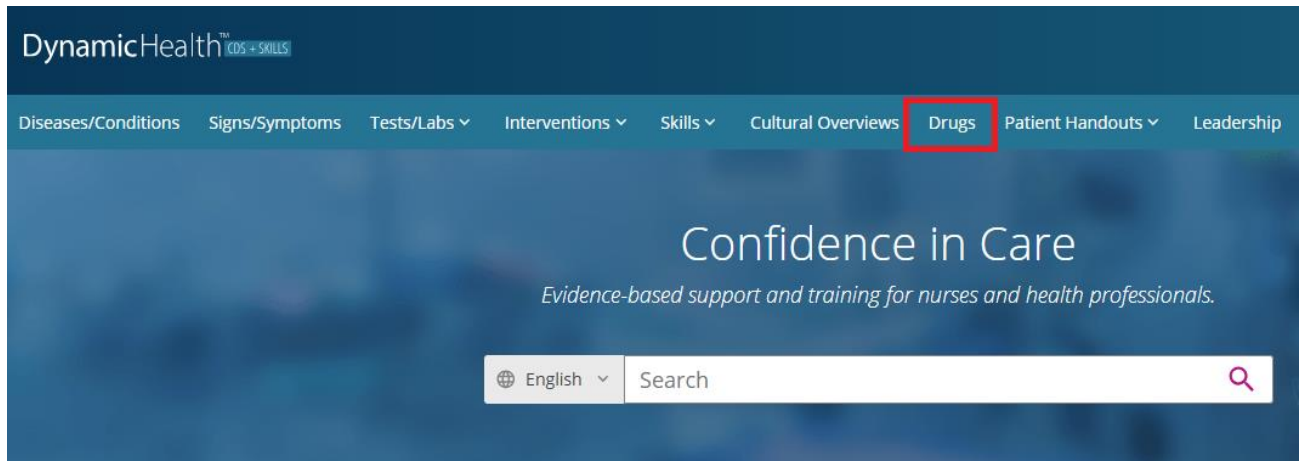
DynamicHealth™ CDS + SKILLS

Diseases/Conditions Signs/Symptoms Tests/Labs Interventions Skills Cultural Overviews Drugs Patient Handouts Leadership

Confidence in Care

*Evidence-based support and training for nurses and health professionals.*

English Search